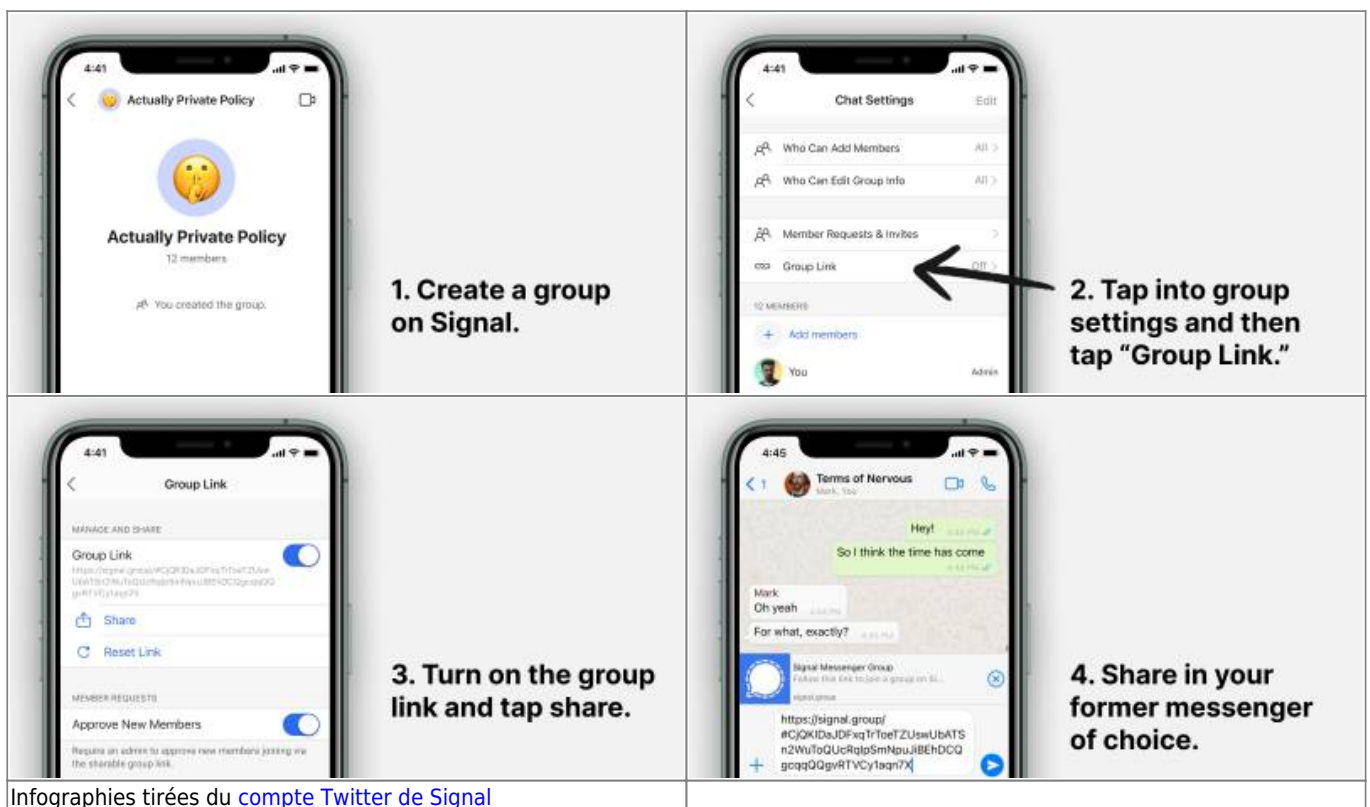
| | |
|---|---|
| 4:41<br>Actually Private Policy<br>Actually Private Policy<br>12 members<br>You created the group.<br>**1. Create a group on Signal.** | 4:41<br>Chat Settings Edit<br>Who Can Add Members All<br>Who Can Edit Group Info All<br>Member Requests & Invites<br>Group Link Off<br>12 MEMBERS<br>Add members<br>You Admin<br>**2. Tap into group settings and then tap "Group Link."** |
| 4:41<br>Group Link<br>MANAGE AND SHARE<br>Group Link<br>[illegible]<br>Share<br>Reset Link<br>MEMBER REQUESTS<br>Approve New Members<br>Require an admin to approve new members joining via the sharable group link.<br>**3. Turn on the group link and tap share.** | 4:45<br>1 Terms of Nervous<br>Mark, You<br>Hey!<br>So I think the time has come<br>Mark<br>Oh yeah<br>For what, exactly?<br>Signal Messenger Group<br>Follow this link to join a group on Si...<br>signal.group<br>https://signal.group/#CjQKIDaJDFxqTrToeTZUswUbATSn2WuToQUcRqlpSmNpuJiBEhDCQgcqqQQgvRTVCy1aqn7X<br>**4. Share in your former messenger of choice.** |
| Infographies tirées du compte Twitter de Signal | |